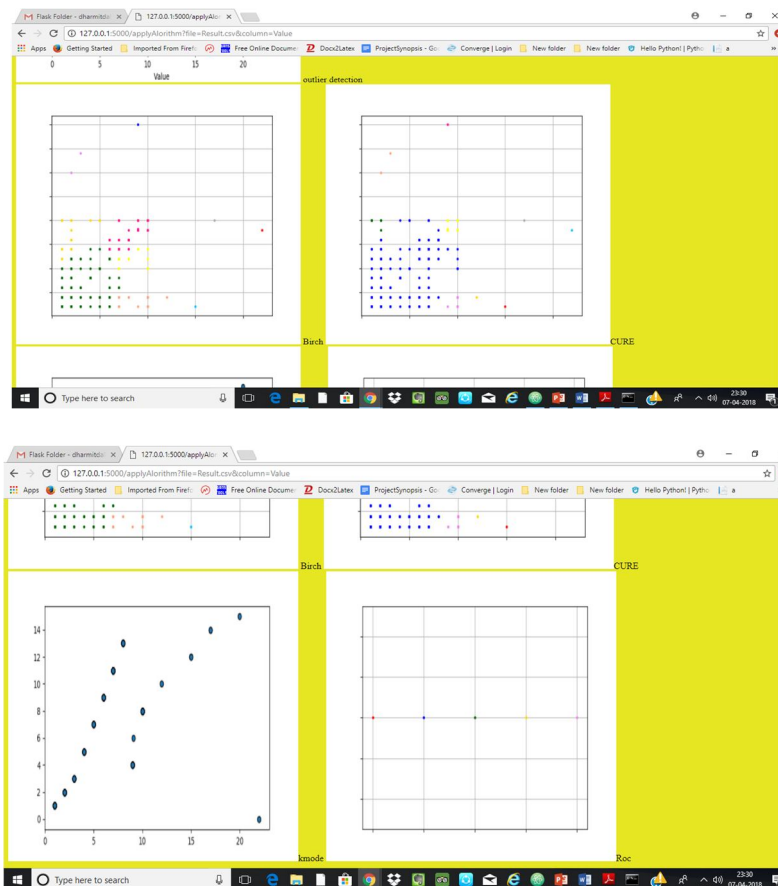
Flask Folder - dharmitda ×
127.0.0.1:5000/applyAlor ×
127.0.0.1:5000/applyAlorithm?file=Result.csv&column=Value
Apps Getting Started Imported From Firefo Free Online Docume Docx2Latex ProjectSynopsis - Go Converge | Login New folder New folder Hello Python! | Pytho a

0 5 10 15 20
Value

outlier detection

Birch

CURE

Type here to search

23:30
07-04-2018

Flask Folder - dharmitda ×
127.0.0.1:5000/applyAlor ×
127.0.0.1:5000/applyAlorithm?file=Result.csv&column=Value
Apps Getting Started Imported From Firefo Free Online Docume Docx2Latex ProjectSynopsis - Go Converge | Login New folder New folder Hello Python! | Pytho a

Birch

CURE

14
12
10
8
6
4
2
0
0 5 10 15 20

kmode

Roc

Type here to search

23:30
07-04-2018